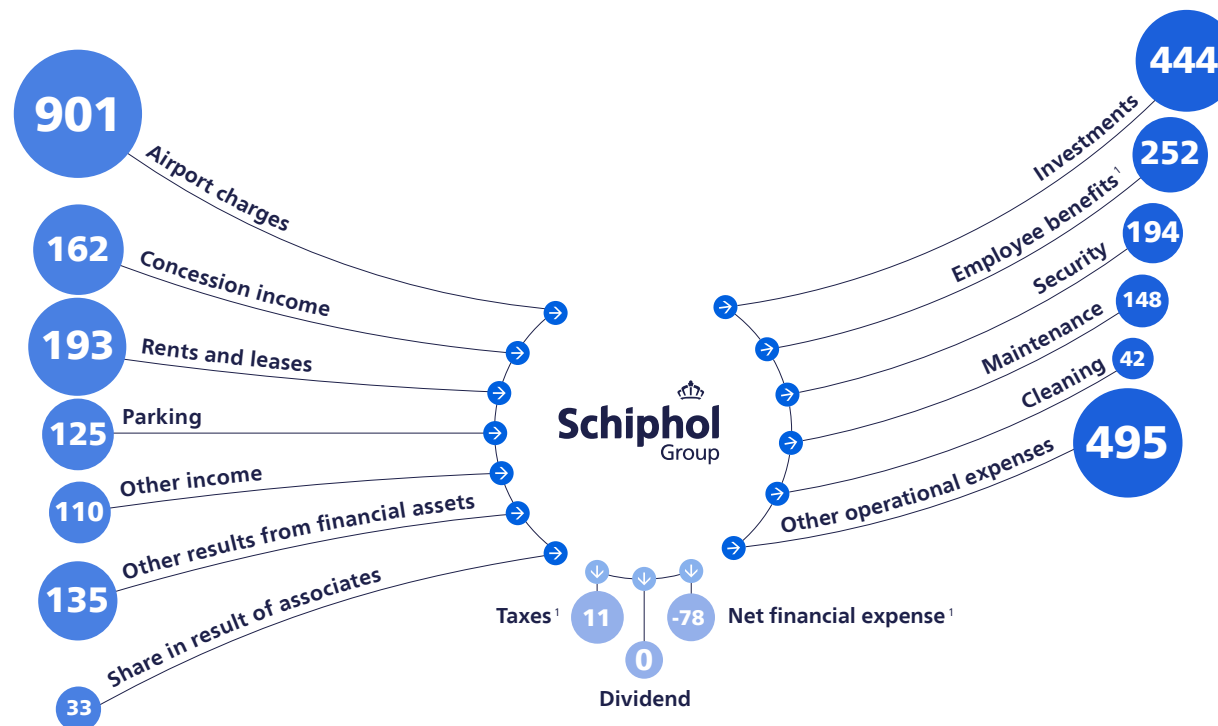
901
Airport charges

162
Concession income

193
Rents and leases

125
Parking

110
Other income

135
Other results from financial assets

33
Share in result of associates

Schiphol
Group

444
Investments

252
Employee benefits $^1$

194
Security

148
Maintenance

42
Cleaning

495
Other operational expenses

Taxes $^1$
11

0
Dividend

-78
Net financial expense $^1$